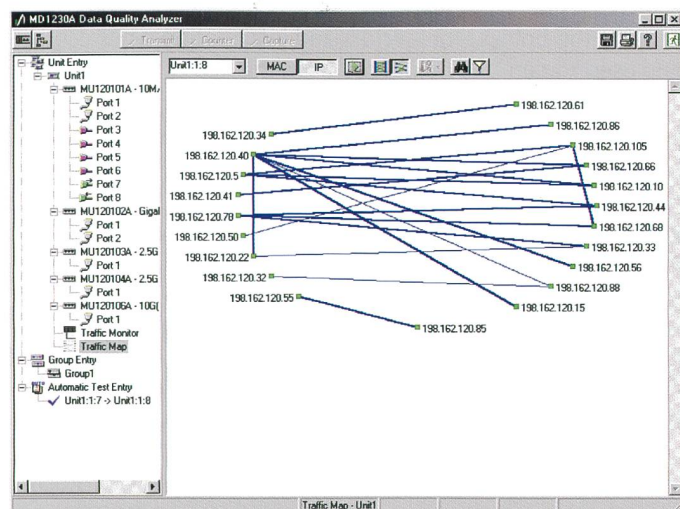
MD1230A Data Quality Analyzer

Transmit Counter Capture

Unit Entry
Unit1
MU120101A - 10M/
Port 1
Port 2
Port 3
Port 4
Port 5
Port 6
Port 7
Port 8
MU120102A - Gigal
Port 1
Port 2
MU120103A - 2.5G
Port 1
MU120104A - 2.5G
Port 1
MU120106A - 10G
Port 1
Traffic Monitor
Traffic Map
Group Entry
Group1
Automatic Test Entry
Unit1:1:7 -> Unit1:1:8

Unit1:1:8
MAC
IP

198.162.120.61
198.162.120.86
198.162.120.34
198.162.120.105
198.162.120.40
198.162.120.66
198.162.120.5
198.162.120.10
198.162.120.41
198.162.120.44
198.162.120.78
198.162.120.68
198.162.120.50
198.162.120.33
198.162.120.22
198.162.120.56
198.162.120.32
198.162.120.88
198.162.120.55
198.162.120.15
198.162.120.85

Traffic Map - Unit1